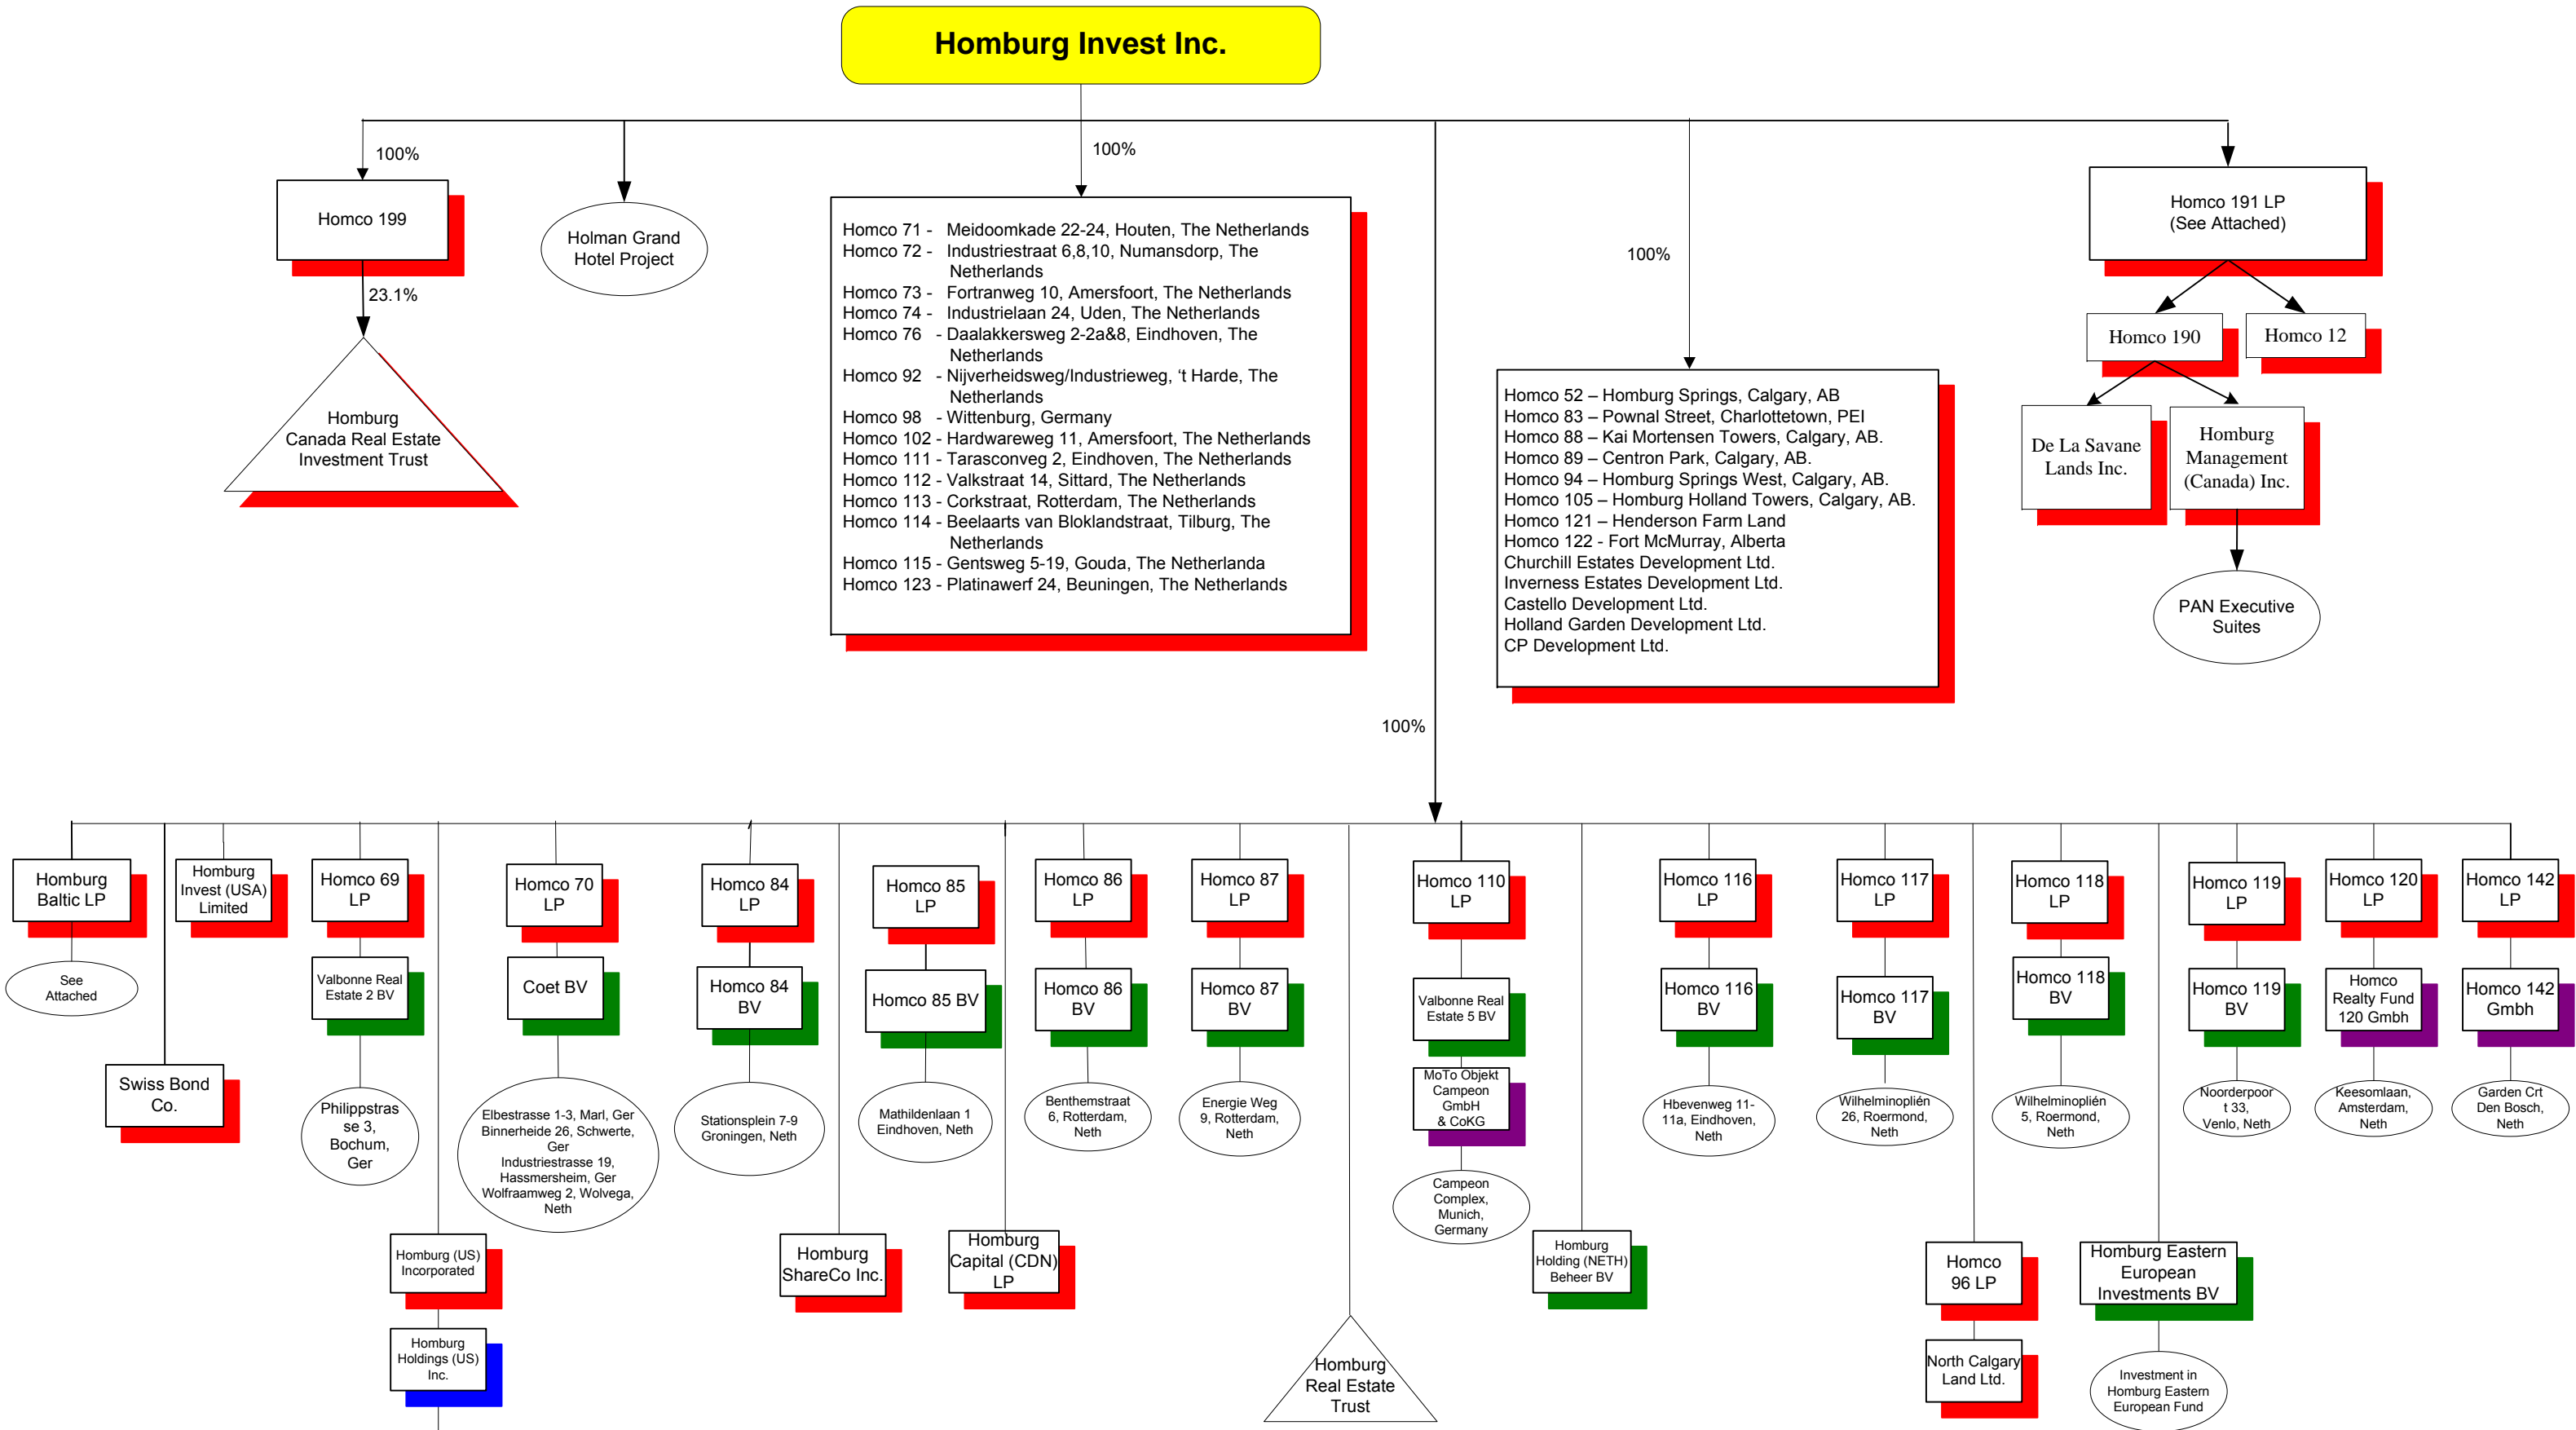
Homburg Invest Inc.

100%

Homco 199

23.1%

Homburg Canada Real Estate Investment Trust

Holman Grand Hotel Project

100%

Homco 71 - Meidoomkade 22-24, Houten, The Netherlands
Homco 72 - Industriestraat 6,8,10, Numansdorp, The Netherlands
Homco 73 - Fortranweg 10, Amersfoort, The Netherlands
Homco 74 - Industrielaan 24, Uden, The Netherlands
Homco 76 - Daalakkersweg 2-2a&8, Eindhoven, The Netherlands
Homco 92 - Nijverheidsweg/Industrieweg, 't Harde, The Netherlands
Homco 98 - Wittenburg, Germany
Homco 102 - Hardwareweg 11, Amersfoort, The Netherlands
Homco 111 - Tarasconveg 2, Eindhoven, The Netherlands
Homco 112 - Valkstraat 14, Sittard, The Netherlands
Homco 113 - Corkstraat, Rotterdam, The Netherlands
Homco 114 - Beelaarts van Bloklandstraat, Tilburg, The Netherlands
Homco 115 - Gentsweg 5-19, Gouda, The Netherlanda
Homco 123 - Platinawerf 24, Beuningen, The Netherlands

100%

Homco 52 – Homburg Springs, Calgary, AB
Homco 83 – Pownal Street, Charlottetown, PEI
Homco 88 – Kai Mortensen Towers, Calgary, AB.
Homco 89 – Centron Park, Calgary, AB.
Homco 94 – Homburg Springs West, Calgary, AB.
Homco 105 – Homburg Holland Towers, Calgary, AB.
Homco 121 – Henderson Farm Land
Homco 122 - Fort McMurray, Alberta
Churchill Estates Development Ltd.
Inverness Estates Development Ltd.
Castello Development Ltd.
Holland Garden Development Ltd.
CP Development Ltd.

Homco 191 LP
(See Attached)

Homco 190

Homco 12

De La Savane Lands Inc.

Homburg Management (Canada) Inc.

PAN Executive Suites

100%

Homburg Baltic LP

See Attached

Swiss Bond Co.

Homburg Invest (USA) Limited

Homco 69 LP

Valbonne Real Estate 2 BV

Philippstrasse 3, Bochum, Ger

Homburg (US) Incorporated

Homburg Holdings (US) Inc.

Homco 70 LP

Coet BV

Elbestrasse 1-3, Marl, Ger
Binnerheide 26, Schwerte, Ger
Industriestrasse 19, Hassmersheim, Ger
Wolfraamweg 2, Wolvega, Neth

Homco 84 LP

Homco 84 BV

Stationsplein 7-9 Groningen, Neth

Homco 85 LP

Homco 85 BV

Mathildenlaan 1 Eindhoven, Neth

Homburg ShareCo Inc.

Homburg Capital (CDN) LP

Homco 86 LP

Homco 86 BV

Benthemstraat 6, Rotterdam, Neth

Homco 87 LP

Homco 87 BV

Energie Weg 9, Rotterdam, Neth

Homburg Real Estate Trust

Homco 110 LP

Valbonne Real Estate 5 BV

MoTo Objekt Campeon GmbH & CoKG

Campeon Complex, Munich, Germany

Homburg Holding (NETH) Beheer BV

Homco 116 LP

Homco 116 BV

Hbevenweg 11-11a, Eindhoven, Neth

Homco 117 LP

Homco 117 BV

Wilhelminoplién 26, Roermond, Neth

Homco 96 LP

North Calgary Land Ltd.

Homco 118 LP

Homco 118 BV

Wilhelminoplién 5, Roermond, Neth

Homburg Eastern European Investments BV

Investment in Homburg Eastern European Fund

Homco 119 LP

Homco 119 BV

Noorderpoort 33, Venlo, Neth

Homco 120 LP

Homco Realty Fund 120 Gmbh

Keesomlaan, Amsterdam, Neth

Homco 142 LP

Homco 142 Gmbh

Garden Crt Den Bosch, Neth